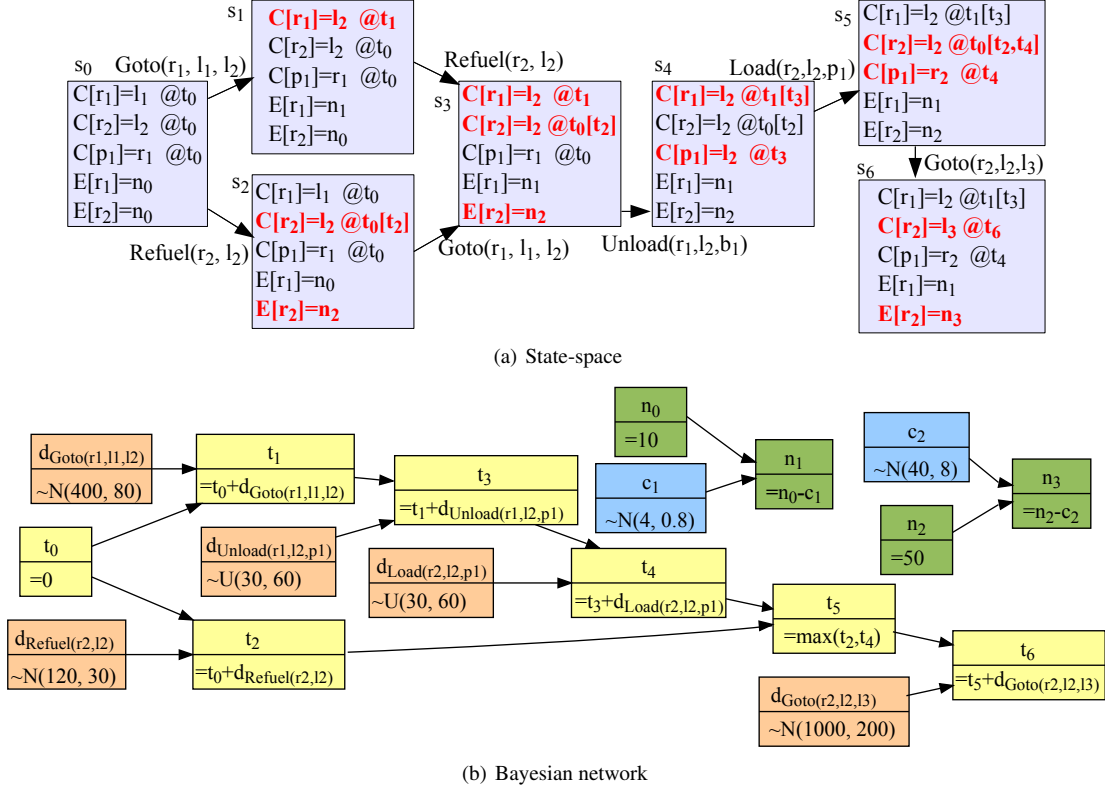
$s_0$
$C[r_1]=l_1$ @$t_0$
$C[r_2]=l_2$ @$t_0$
$C[p_1]=r_1$ @$t_0$
$E[r_1]=n_0$
$E[r_2]=n_0$

Goto($r_1$, $l_1$, $l_2$)

$s_1$
$C[r_1]=l_2$ @$t_1$
$C[r_2]=l_2$ @$t_0$
$C[p_1]=r_1$ @$t_0$
$E[r_1]=n_1$
$E[r_2]=n_0$

Refuel($r_2$, $l_2$)

$s_2$
$C[r_1]=l_1$ @$t_0$
$C[r_2]=l_2$ @$t_0[t_2]$
$C[p_1]=r_1$ @$t_0$
$E[r_1]=n_0$
$E[r_2]=n_2$

Refuel($r_2$, $l_2$)

$s_3$
$C[r_1]=l_2$ @$t_1$
$C[r_2]=l_2$ @$t_0[t_2]$
$C[p_1]=r_1$ @$t_0$
$E[r_1]=n_1$
$E[r_2]=n_2$

Goto($r_1$, $l_1$, $l_2$)

$s_4$
$C[r_1]=l_2$ @$t_1[t_3]$
$C[r_2]=l_2$ @$t_0[t_2]$
$C[p_1]=l_2$ @$t_3$
$E[r_1]=n_1$
$E[r_2]=n_2$

Unload($r_1$,$l_2$,$b_1$)

Load($r_2$,$l_2$,$p_1$)

$s_5$
$C[r_1]=l_2$ @$t_1[t_3]$
$C[r_2]=l_2$ @$t_0[t_2,t_4]$
$C[p_1]=r_2$ @$t_4$
$E[r_1]=n_1$
$E[r_2]=n_2$

Goto($r_2$,$l_2$,$l_3$)

$s_6$
$C[r_1]=l_2$ @$t_1[t_3]$
$C[r_2]=l_3$ @$t_6$
$C[p_1]=r_2$ @$t_4$
$E[r_1]=n_1$
$E[r_2]=n_3$

(a) State-space

| $d_{Goto(r1,l1,l2)}$ |
|---|
| ~N(400, 80) |

| $t_1$ |
|---|
| $=t_0+d_{Goto(r1,l1,l2)}$ |

| $t_3$ |
|---|
| $=t_1+d_{Unload(r1,l2,p1)}$ |

| $n_0$ |
|---|
| =10 |

| $n_1$ |
|---|
| $=n_0-c_1$ |

| $c_1$ |
|---|
| ~N(4, 0.8) |

| $c_2$ |
|---|
| ~N(40, 8) |

| $n_3$ |
|---|
| $=n_2-c_2$ |

| $n_2$ |
|---|
| =50 |

| $t_0$ |
|---|
| =0 |

| $d_{Unload(r1,l2,p1)}$ |
|---|
| ~U(30, 60) |

| $d_{Load(r2,l2,p1)}$ |
|---|
| ~U(30, 60) |

| $t_4$ |
|---|
| $=t_3+d_{Load(r2,l2,p1)}$ |

| $t_5$ |
|---|
| $=\max(t_2,t_4)$ |

| $d_{Refuel(r2,l2)}$ |
|---|
| ~N(120, 30) |

| $t_2$ |
|---|
| $=t_0+d_{Refuel(r2,l2)}$ |

| $t_6$ |
|---|
| $=t_5+d_{Goto(r2,l2,l3)}$ |

| $d_{Goto(r2,l2,l3)}$ |
|---|
| ~N(1000, 200) |

(b) Bayesian network